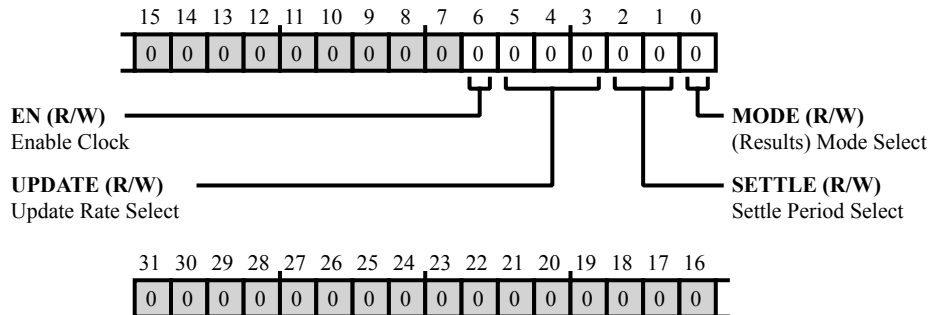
15 14 13 12 11 10 9 8 7 6 5 4 3 2 1 0

| 0 | 0 | 0 | 0 | 0 | 0 | 0 | 0 | 0 | 0 | 0 | 0 | 0 | 0 | 0 | 0 |
|---|---|---|---|---|---|---|---|---|---|---|---|---|---|---|---|

**EN (R/W)**
Enable Clock

**MODE (R/W)**
(Results) Mode Select

**UPDATE (R/W)**
Update Rate Select

**SETTLE (R/W)**
Settle Period Select

31 30 29 28 27 26 25 24 23 22 21 20 19 18 17 16

| 0 | 0 | 0 | 0 | 0 | 0 | 0 | 0 | 0 | 0 | 0 | 0 | 0 | 0 | 0 | 0 |
|---|---|---|---|---|---|---|---|---|---|---|---|---|---|---|---|